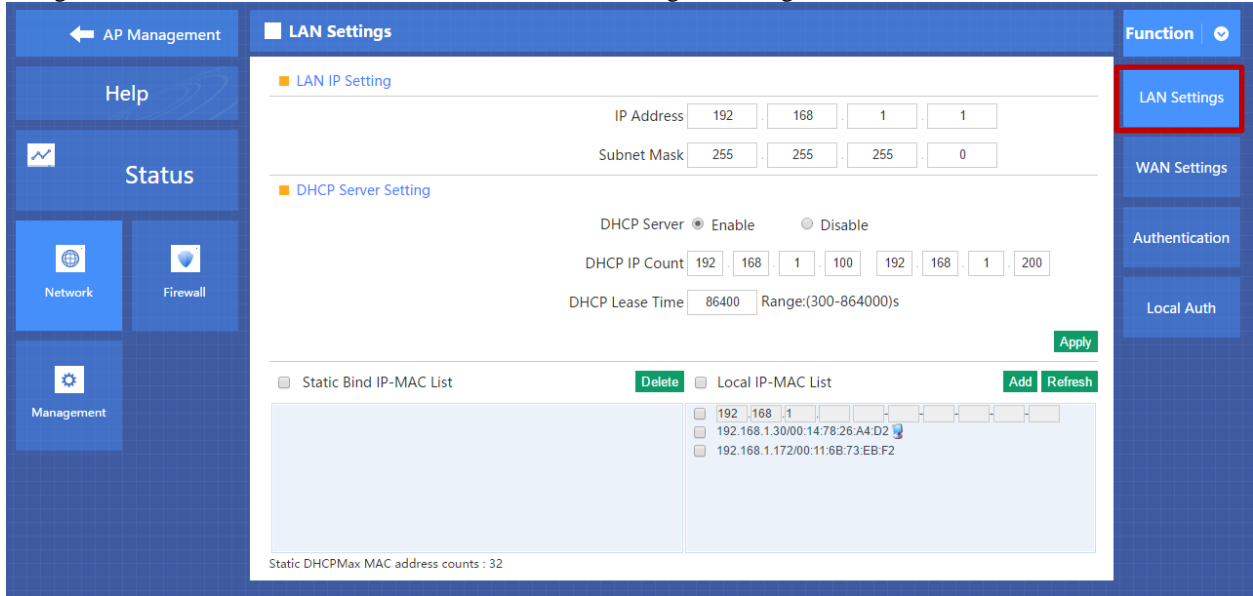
AP Management

Help

Status

Network

Firewall

Management

LAN Settings

LAN IP Setting

IP Address 192 . 168 . 1 . 1

Subnet Mask 255 . 255 . 255 . 0

DHCP Server Setting

DHCP Server Enable Disable

DHCP IP Count 192 . 168 . 1 . 100 192 . 168 . 1 . 200

DHCP Lease Time 86400 Range:(300-864000)s

Apply

Static Bind IP-MAC List Delete

Local IP-MAC List Add Refresh

192 . 168 . 1 .

192.168.1.30/00:14:78:26:A4:D2

192.168.1.172/00:11:6B:73:EB:F2

Static DHCPMax MAC address counts : 32

Function

LAN Settings

WAN Settings

Authentication

Local Auth